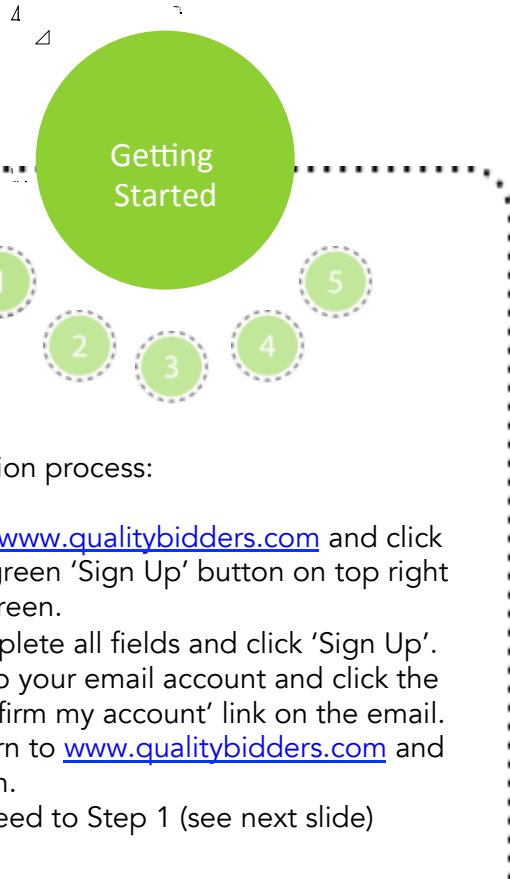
Getting Started

1

2

3

4

5

ion process:

www.qualitybidders.com and click green 'Sign Up' button on top right reen.

plete all fields and click 'Sign Up'.

o your email account and click the firm my account' link on the email.

rn to www.qualitybidders.com and n.

eed to Step 1 (see next slide)